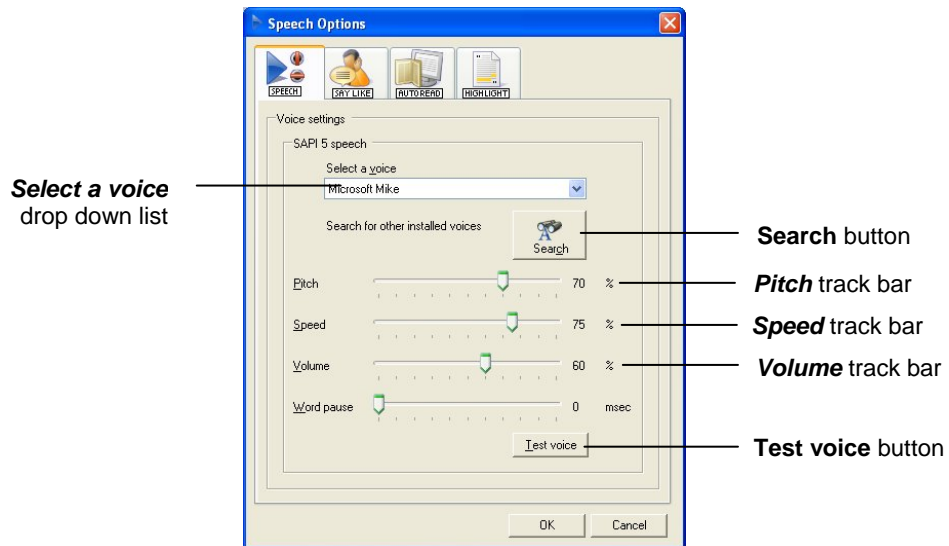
Speech Options

SPEECH
SAY LIKE
AUTO READ
HIGHLIGHT

Voice settings

SAPI 5 speech

Select a voice

Microsoft Mike

Search for other installed voices

Search

Pitch 70 %

Speed 75 %

Volume 60 %

Word pause 0 msec

Test voice

OK
Cancel

***Select a voice*** drop down list

**Search** button

***Pitch*** track bar

***Speed*** track bar

***Volume*** track bar

**Test voice** button